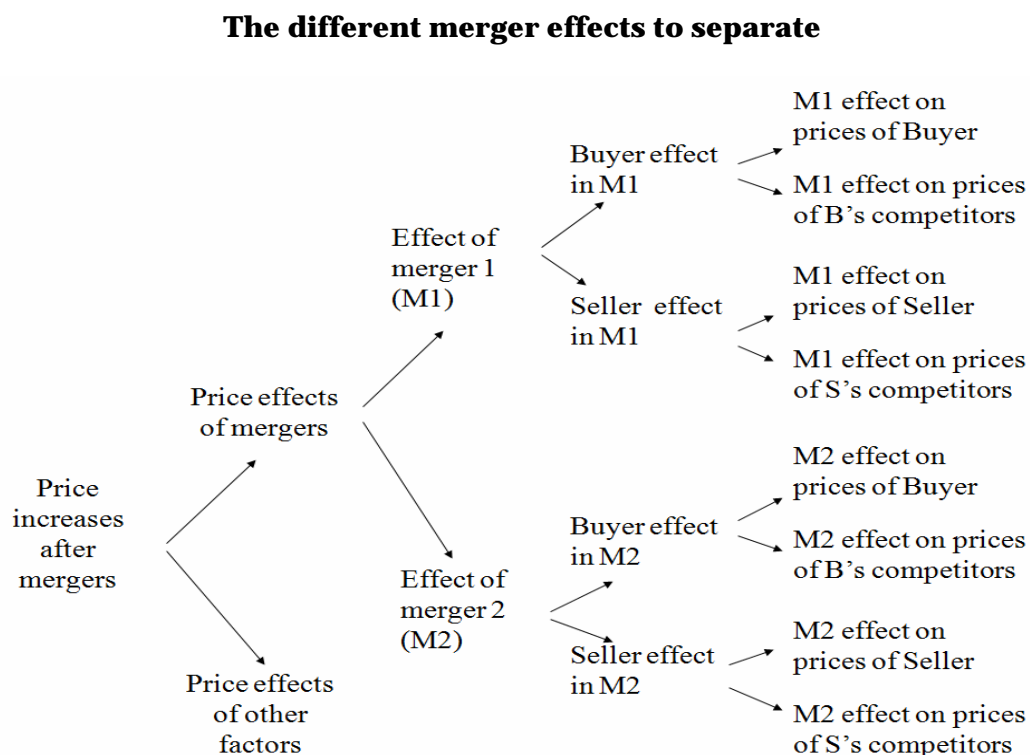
The different merger effects to separate

Price increases after mergers

Price effects of mergers

Price effects of other factors

Effect of merger 1 (M1)

Effect of merger 2 (M2)

Buyer effect in M1

Seller effect in M1

Buyer effect in M2

Seller effect in M2

M1 effect on prices of Buyer

M1 effect on prices of B's competitors

M1 effect on prices of Seller

M1 effect on prices of S's competitors

M2 effect on prices of Buyer

M2 effect on prices of B's competitors

M2 effect on prices of Seller

M2 effect on prices of S's competitors